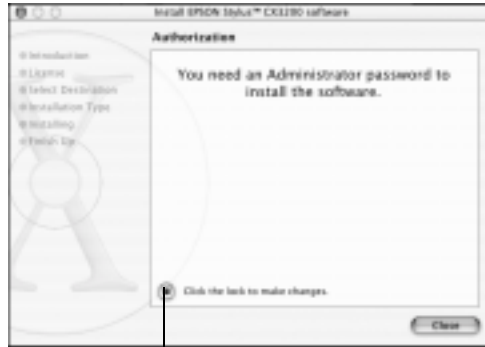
Install EPSON Stylus™ CX3200 software

Authorization

Introduction
License
Select Destination
Installation Type
Installing
Finish Up

You need an Administrator password to install the software.

Click the lock to make changes.

Close